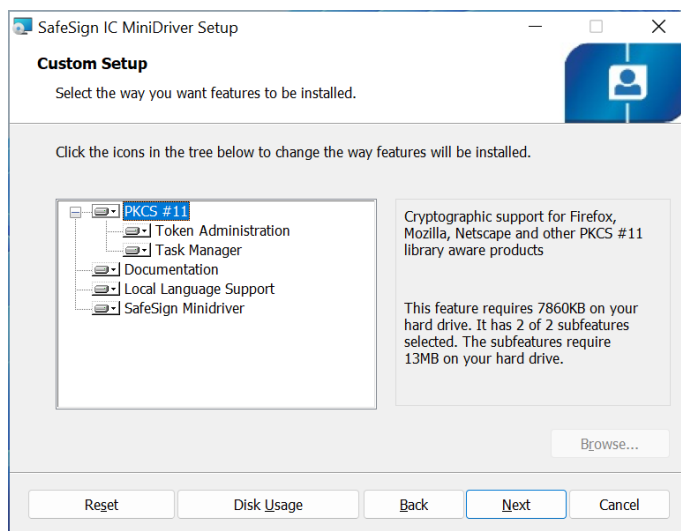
SafeSign IC MiniDriver Setup

Custom Setup

Select the way you want features to be installed.

Click the icons in the tree below to change the way features will be installed.

PKCS #11
Token Administration
Task Manager
Documentation
Local Language Support
SafeSign Minidriver

Cryptographic support for Firefox, Mozilla, Netscape and other PKCS #11 library aware products

This feature requires 7860KB on your hard drive. It has 2 of 2 subfeatures selected. The subfeatures require 13MB on your hard drive.

Browse...

Reset Disk Usage Back Next Cancel